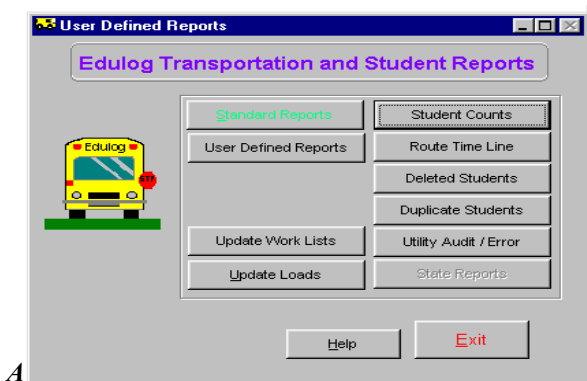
User Defined Reports

Edulog Transportation and Student Reports

Edulog

STP

Standard Reports

User Defined Reports

Update Work Lists

Update Loads

Student Counts

Route Time Line

Deleted Students

Duplicate Students

Utility Audit / Error

State Reports

Help

Exit

A